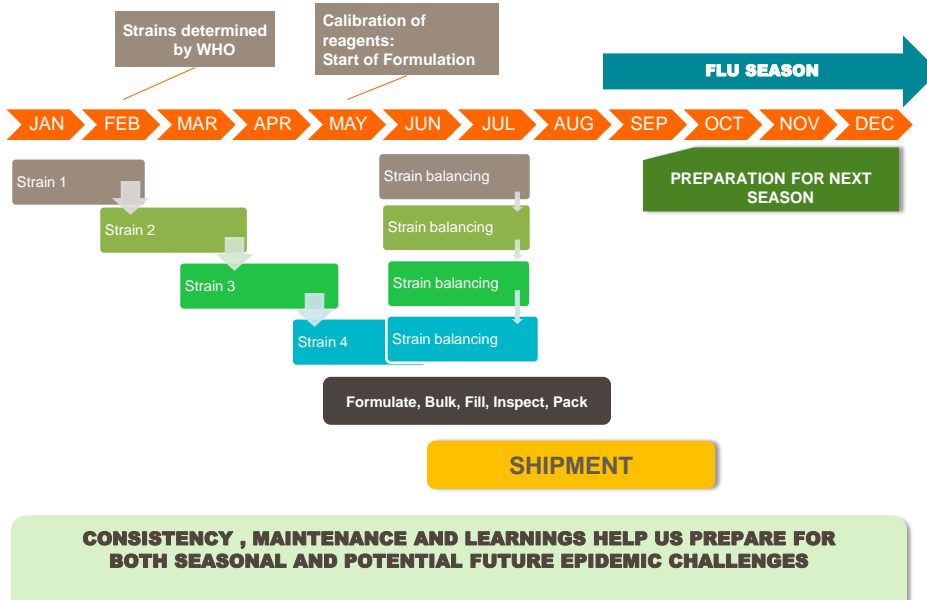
Strains determined by WHO

Calibration of reagents: Start of Formulation

FLU SEASON

JAN FEB MAR APR MAY JUN JUL AUG SEP OCT NOV DEC

Strain 1

Strain 2

Strain 3

Strain 4

Strain balancing

Strain balancing

Strain balancing

Strain balancing

PREPARATION FOR NEXT SEASON

Formulate, Bulk, Fill, Inspect, Pack

SHIPMENT

CONSISTENCY , MAINTENANCE AND LEARNINGS HELP US PREPARE FOR BOTH SEASONAL AND POTENTIAL FUTURE EPIDEMIC CHALLENGES